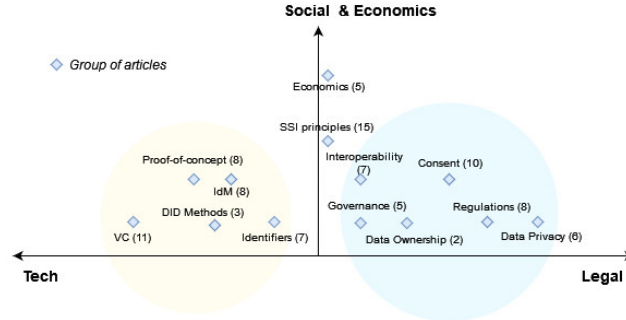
Social & Economics

Group of articles

Economics (5)

SSI principles (15)

Proof-of-concept (8)

IdM (8)

DID Methods (3)

VC (11)

Identifiers (7)

Interoperability (7)

Consent (10)

Governance (5)

Regulations (8)

Data Ownership (2)

Data Privacy (6)

Tech

Legal